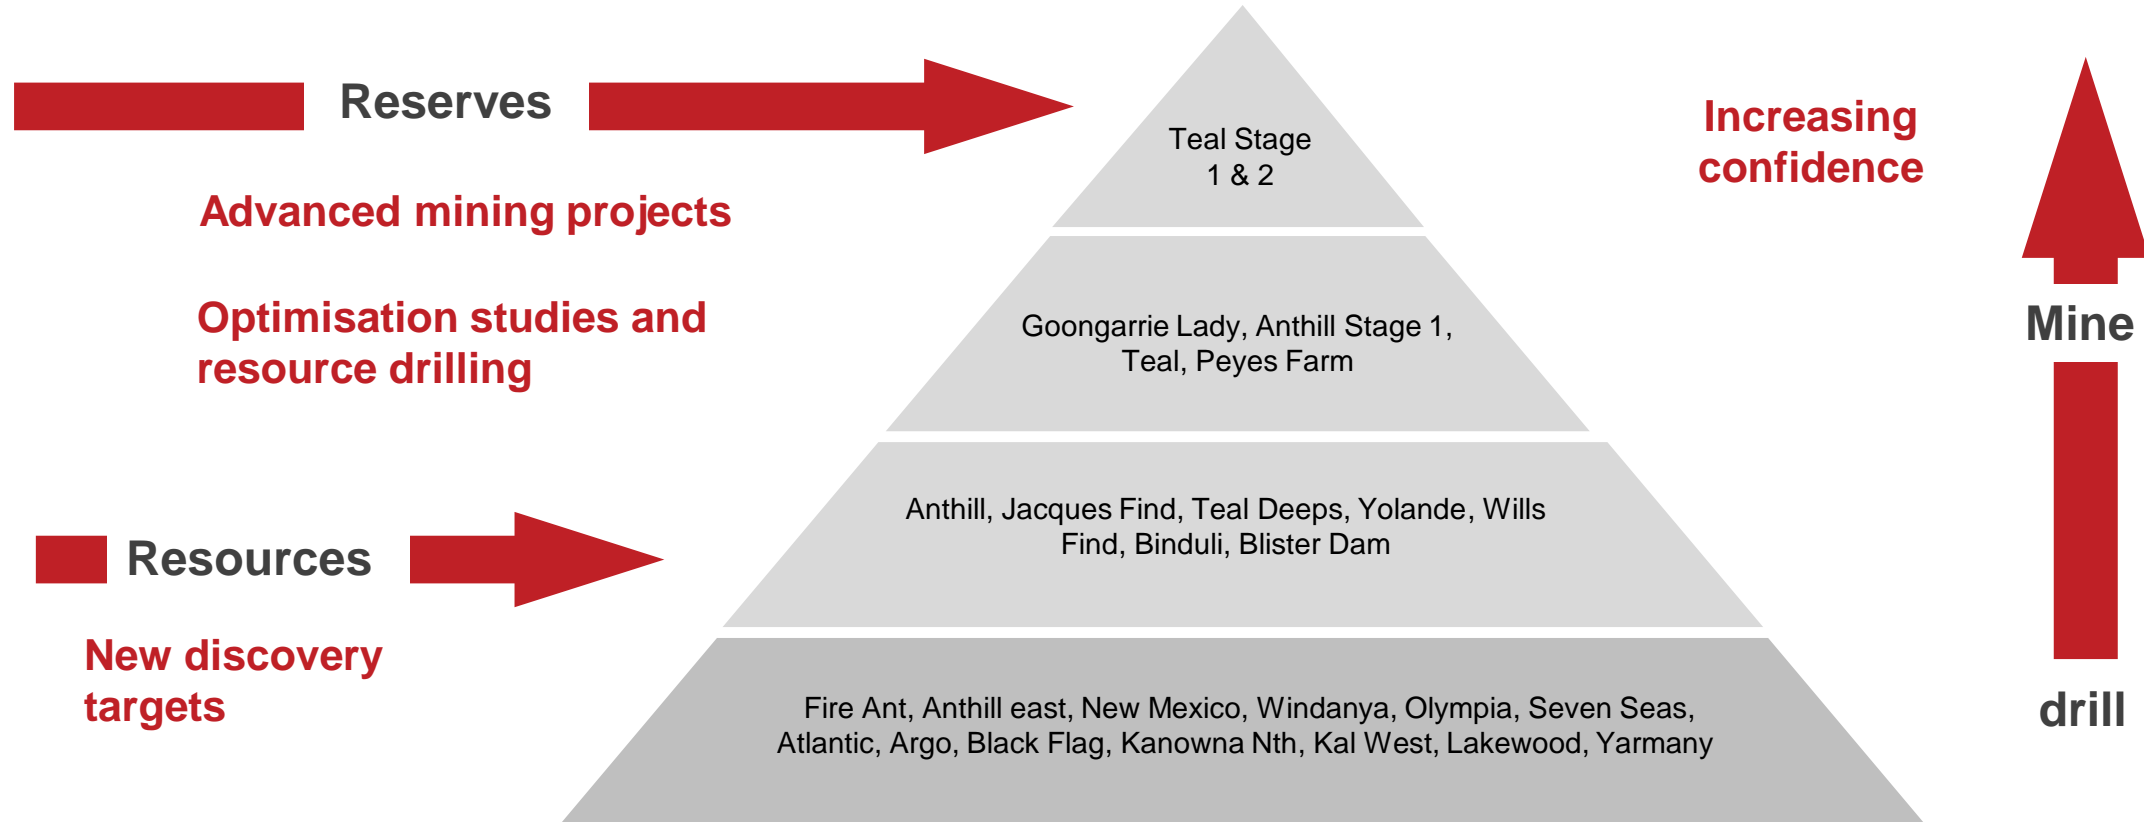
Reserves

Advanced mining projects

Optimisation studies and resource drilling

Resources

New discovery targets

Teal Stage 1 & 2

Goongarrie Lady, Anthill Stage 1, Teal, Peyes Farm

Anthill, Jacques Find, Teal Deeps, Yolande, Wills Find, Binduli, Blister Dam

Fire Ant, Anthill east, New Mexico, Windanya, Olympia, Seven Seas, Atlantic, Argo, Black Flag, Kanowna Nth, Kal West, Lakewood, Yarmany

Increasing confidence

Mine

drill